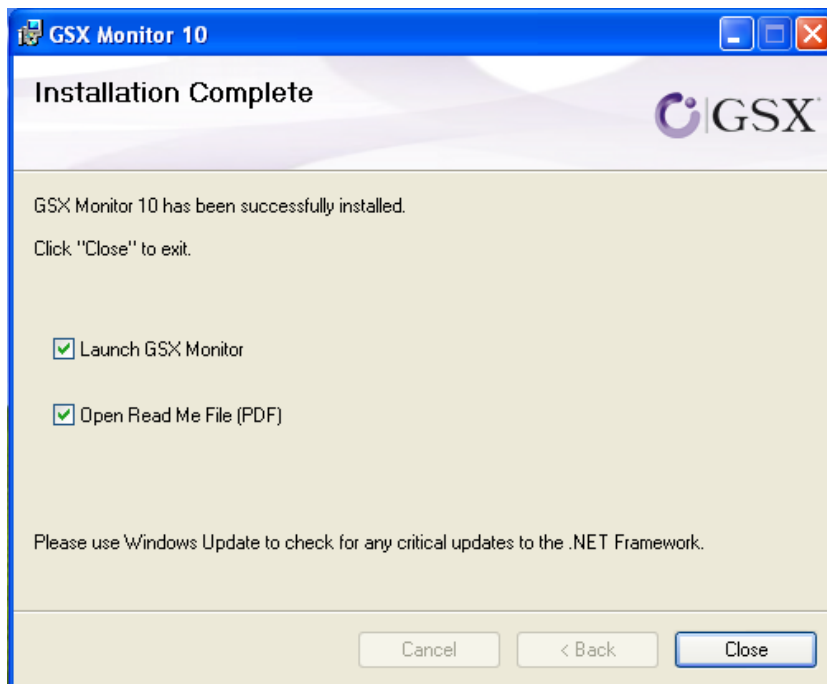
GSX Monitor 10

Installation Complete

GSX

GSX Monitor 10 has been successfully installed.

Click "Close" to exit.

Launch GSX Monitor

Open Read Me File (PDF)

Please use Windows Update to check for any critical updates to the .NET Framework.

Cancel

< Back

Close